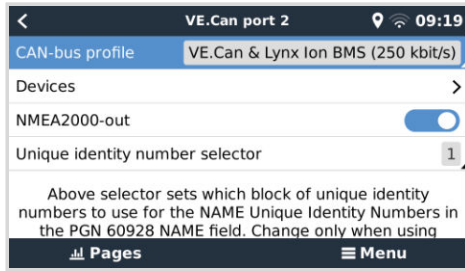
<
VE.Can port 2
09:19

CAN-bus profile
VE.Can & Lynx Ion BMS (250 kbit/s)

Devices
>

NMEA2000-out

Unique identity number selector
1

Above selector sets which block of unique identity numbers to use for the NAME Unique Identity Numbers in the PGN 60928 NAME field. Change only when using

Pages
≡ Menu